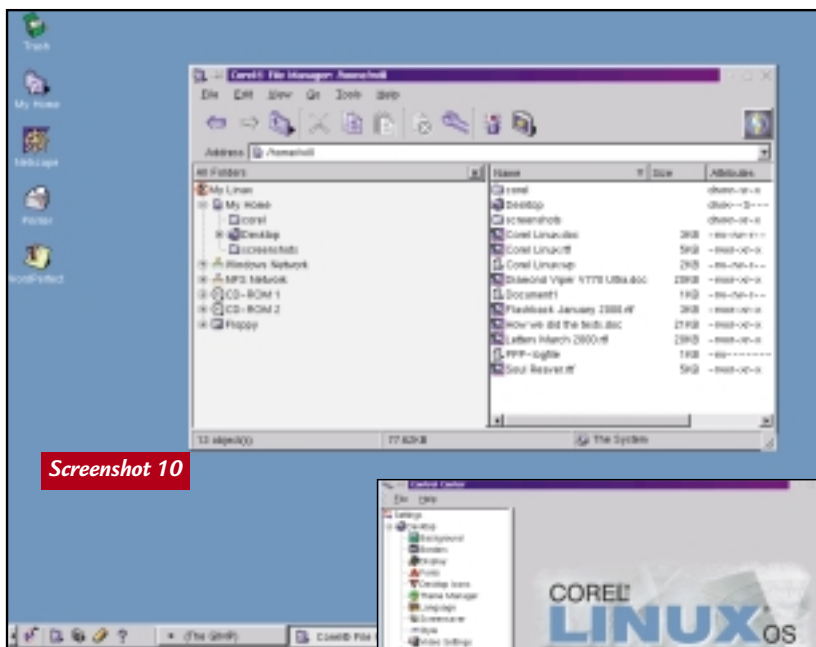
Trash

My Home

WebLinux

Printer

WordPerfect

Corel® File Manager: /home/roll

File Edit View Go Tools Help

Address /home/roll

All Folders

My Linux
My Home
corel
Desktop
screenshots
Windows Network
NFS Network
CD-ROM 1
CD-ROM 2
Floppy

| Name | Size | Attributes |
|---|---|---|
| corel | | drwx--xr-x |
| Desktop | | drwx------ |
| screenshots | | drwx--xr-x |
| Corel Linux.doc | 3KB | -rw-rw-r-- |
| Corel Linux.rtf | 5KB | -rwxr-xr-x |
| Corel Linux.sxp | 2KB | -rw-rw-r-- |
| Diamond Viper V770 Ultra.doc | 23KB | -rwxr-xr-x |
| Document1 | 1KB | -rw-rw-r-- |
| Flashback January 2000.rtf | 3KB | -rwxr-xr-x |
| How we did the tests.doc | 21KB | -rwxr-xr-x |
| Letters March 2000.rtf | 23KB | -rwxr-xr-x |
| PPP-logfile | 1KB | -rw------- |
| Soul Reaver.rtf | 5KB | -rwxr-xr-x |

13 object(s) 77.62KB The System

Screenshot 10

Control Center

File Help

Settings
Desktop
Background
Borders
Display
Fonts
Desktop Icons
Theme Manager
Language
Screensaver
Style
Video Settings

COREL®
LINUX OS

(The Gimp) Corel® File